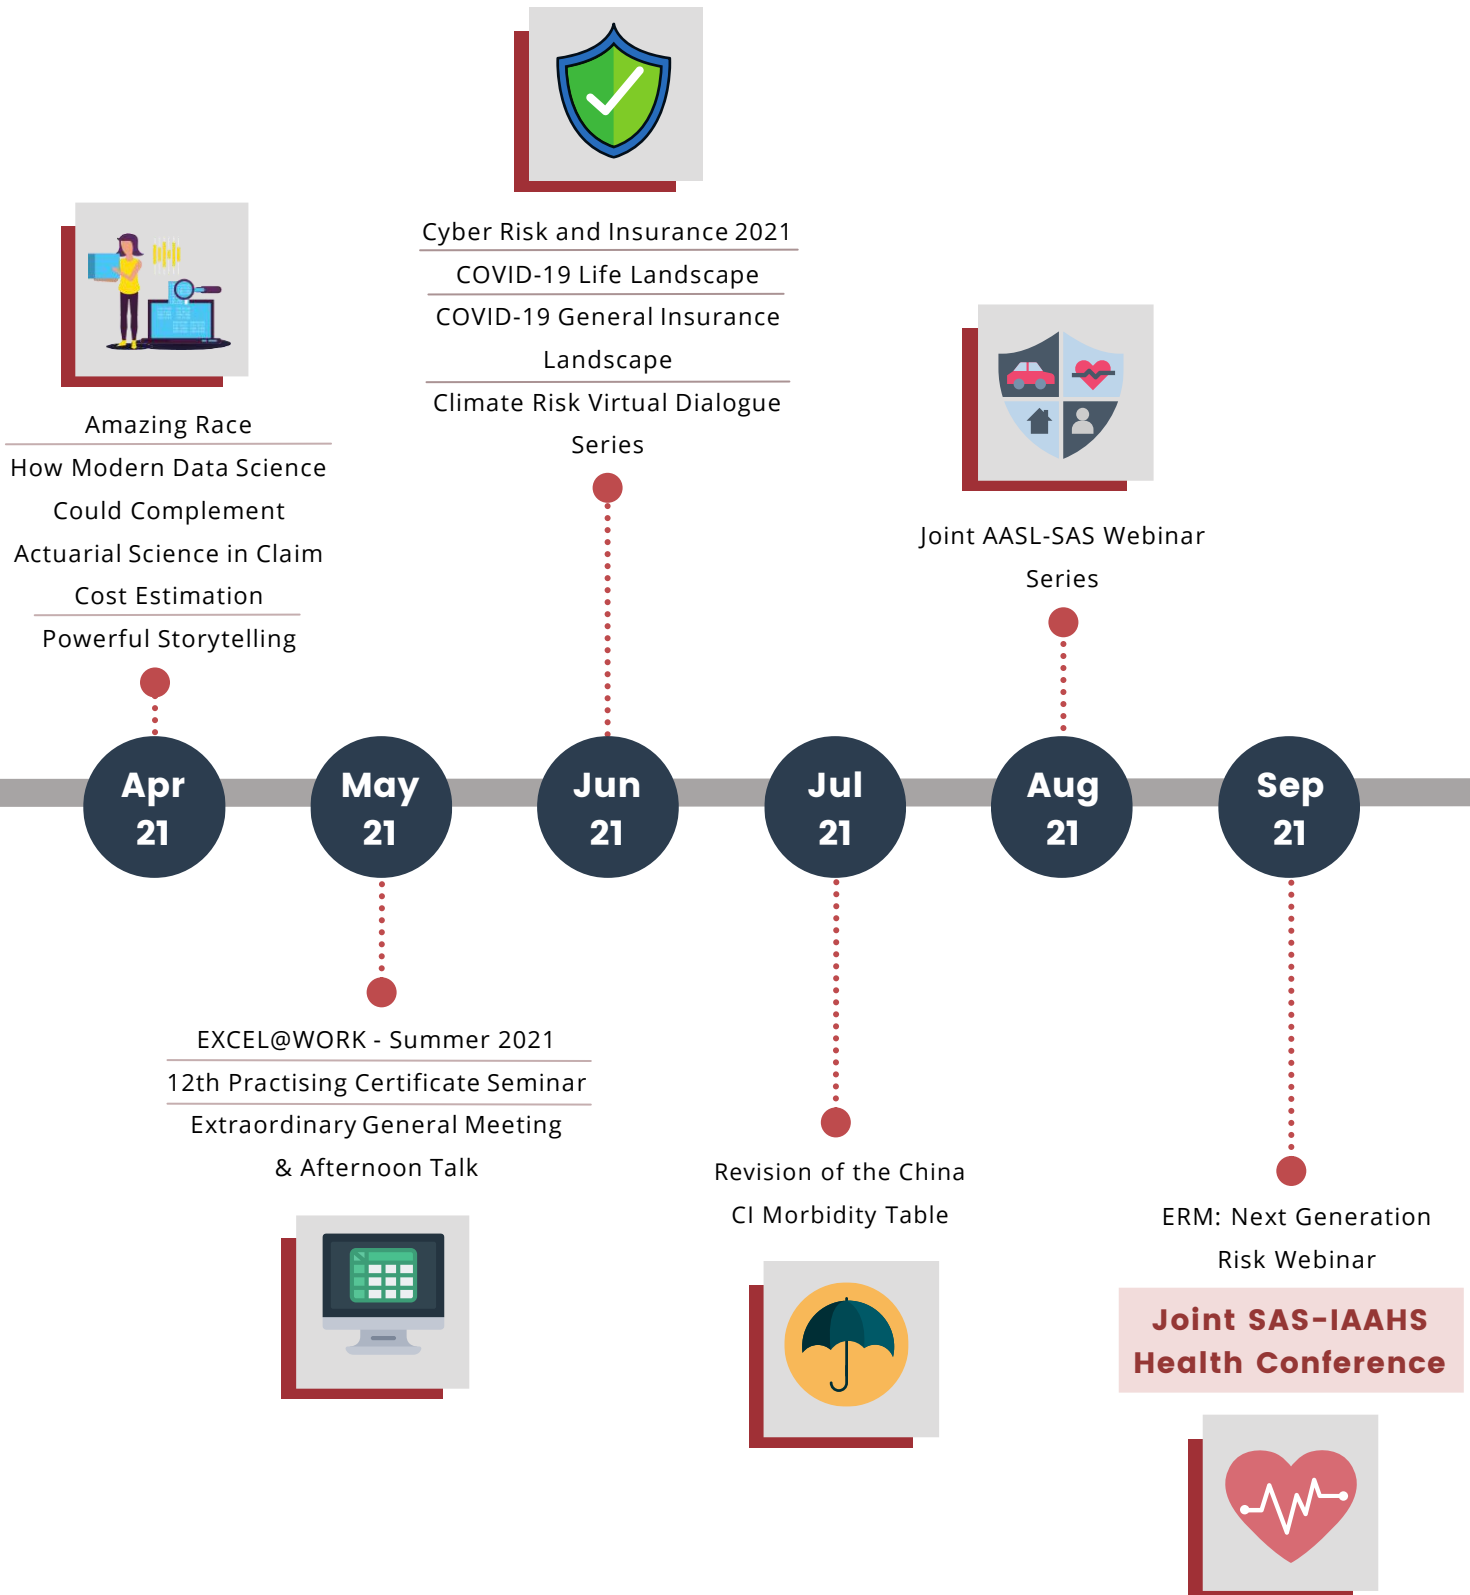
Cyber Risk and Insurance 2021

COVID-19 Life Landscape

COVID-19 General Insurance Landscape

Climate Risk Virtual Dialogue Series

Amazing Race

How Modern Data Science Could Complement Actuarial Science in Claim Cost Estimation

Powerful Storytelling

Joint AASL-SAS Webinar Series

Apr 21

May 21

Jun 21

Jul 21

Aug 21

Sep 21

EXCEL@WORK - Summer 2021

12th Practising Certificate Seminar

Extraordinary General Meeting & Afternoon Talk

Revision of the China CI Morbidity Table

ERM: Next Generation Risk Webinar

Joint SAS-IAAHS Health Conference